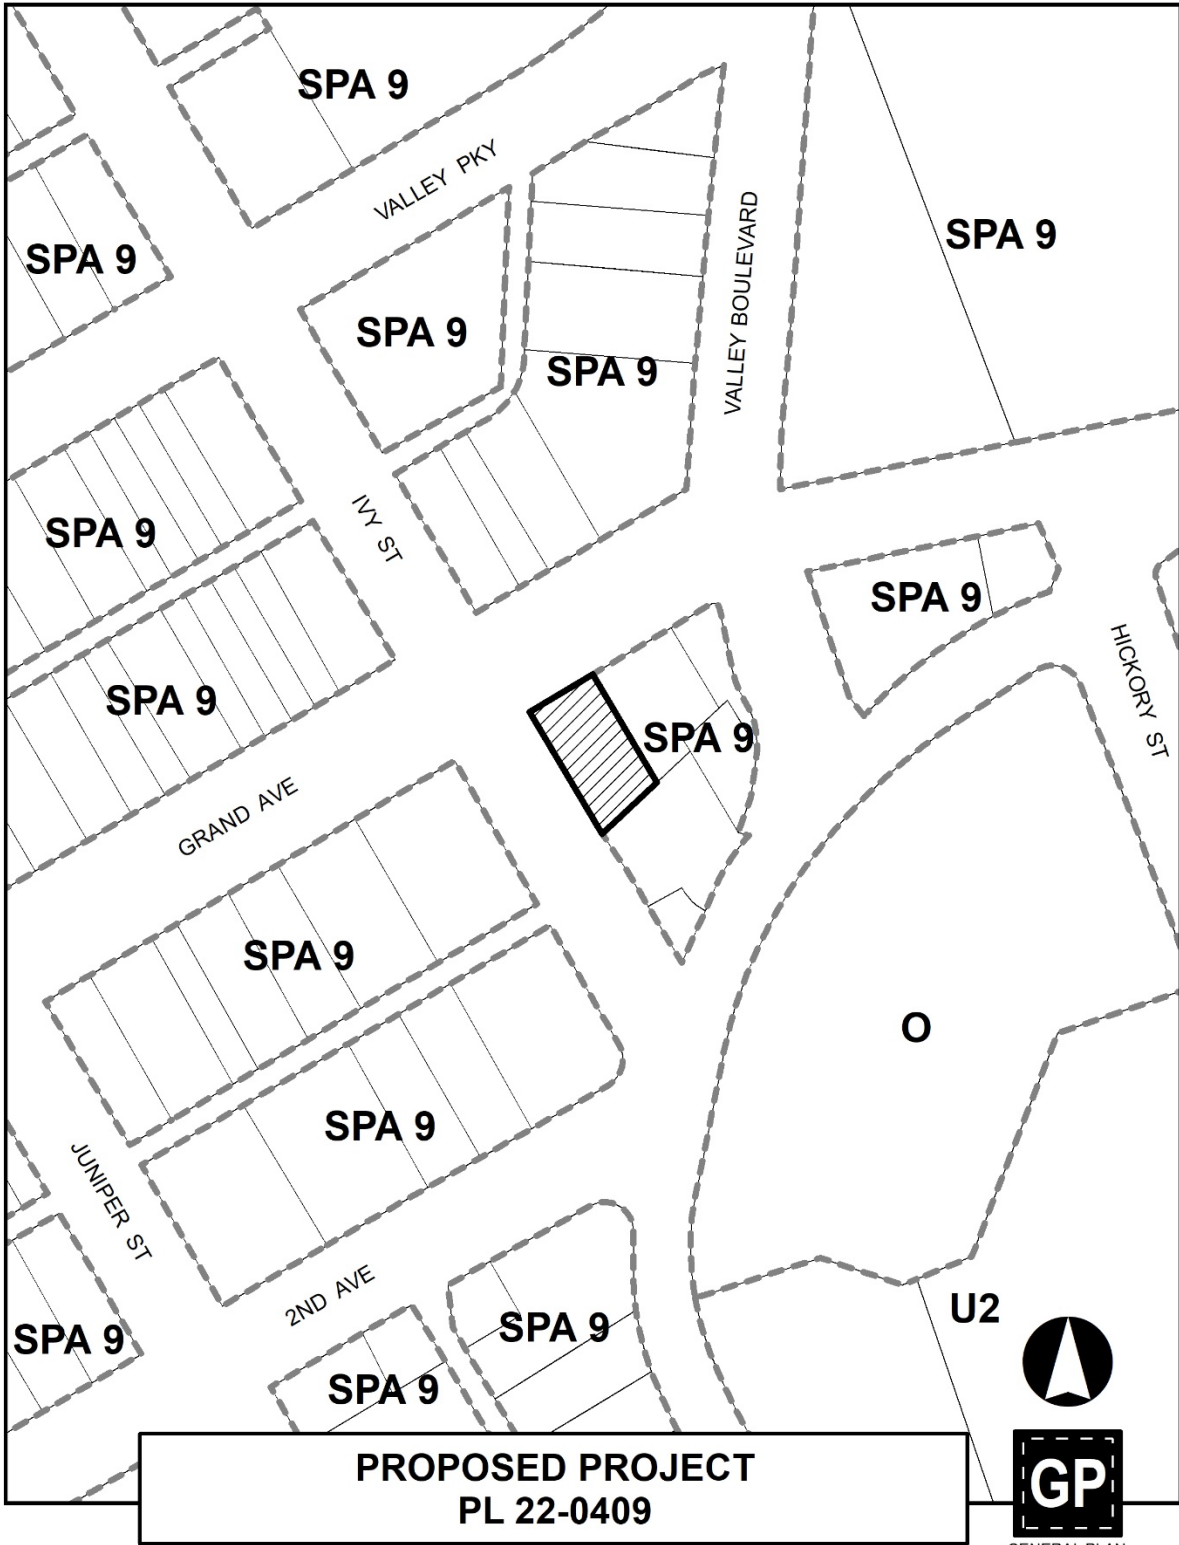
SPA 9

VALLEY PKY

SPA 9

SPA 9

SPA 9

VALLEY BOULEVARD

SPA 9

SPA 9

IVY ST

SPA 9

SPA 9

HICKORY ST

SPA 9

GRAND AVE

SPA 9

O

SPA 9

JUNIPER ST

2ND AVE

U2

SPA 9

SPA 9

SPA 9

PROPOSED PROJECT
PL 22-0409

GP

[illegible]